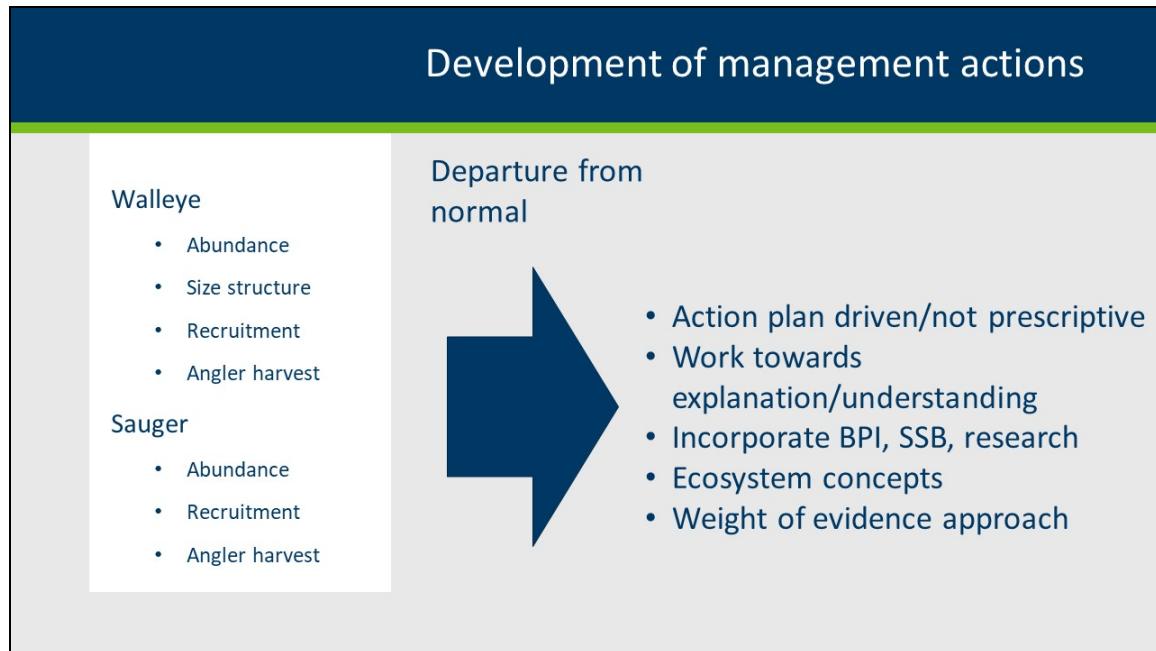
Development of management actions

Walleye
- Abundance
- Size structure
- Recruitment
- Angler harvest

Sauger
- Abundance
- Recruitment
- Angler harvest

Departure from normal

- Action plan driven/not prescriptive
- Work towards explanation/understanding
- Incorporate BPI, SSB, research
- Ecosystem concepts
- Weight of evidence approach